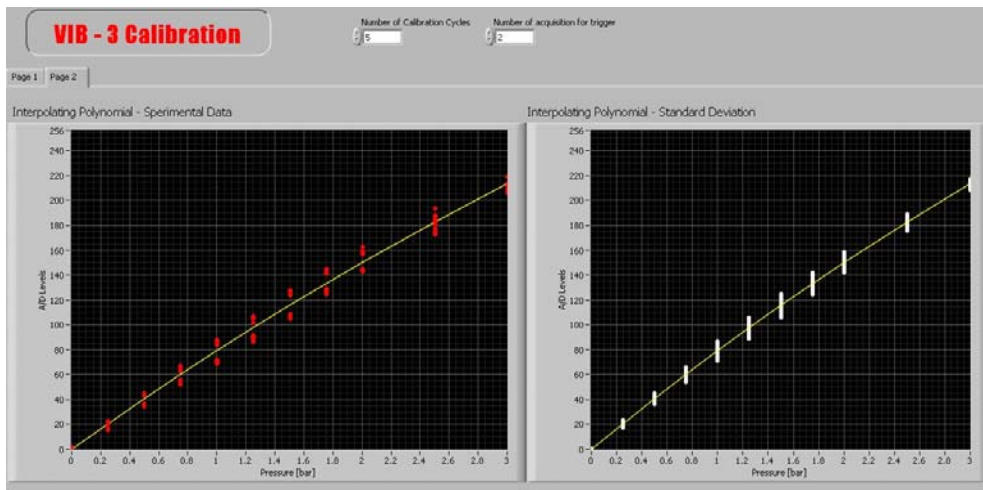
VIB - 3 Calibration

Number of Calibration Cycles
5

Number of acquisition for trigger
2

Page 1 Page 2

Interpolating Polynomial - Sperimental Data

256
240
220
200
180
160
140
120
100
80
60
40
20
0

A/D Levels

0 0.2 0.4 0.6 0.8 1 1.2 1.4 1.6 1.8 2 2.2 2.4 2.6 2.8 3
Pressure [bar]

Interpolating Polynomial - Standard Deviation

256
240
220
200
180
160
140
120
100
80
60
40
20
0

A/D Levels

0 0.2 0.4 0.6 0.8 1 1.2 1.4 1.6 1.8 2 2.2 2.4 2.6 2.8 3
Pressure [bar]